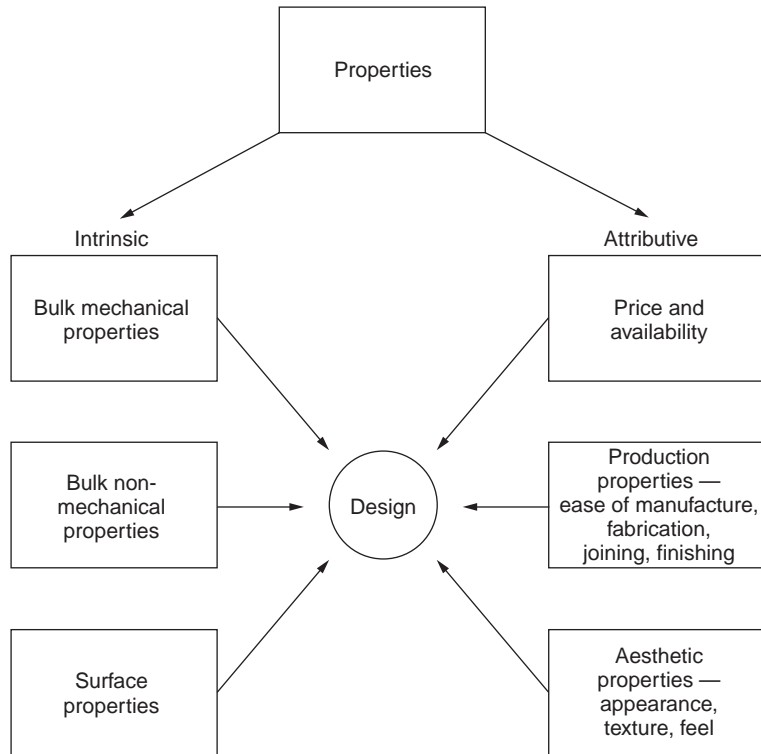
Properties

Intrinsic

Attributive

Bulk mechanical properties

Price and availability

Bulk non-mechanical properties

Design

Production properties — ease of manufacture, fabrication, joining, finishing

Surface properties

Aesthetic properties — appearance, texture, feel